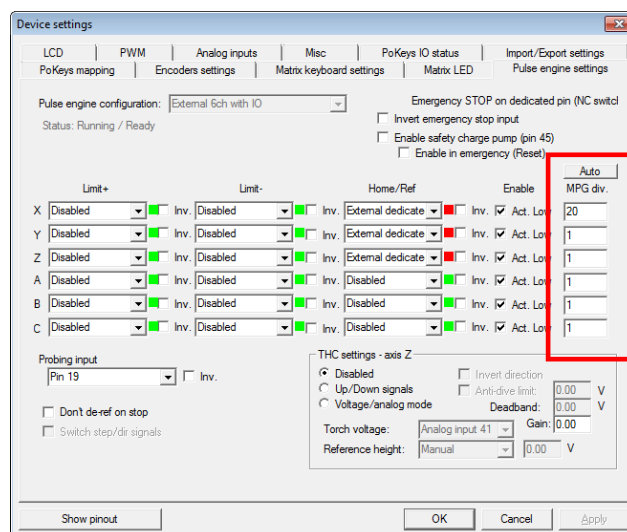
Device settings

LCD | PWM | Analog inputs | Misc | PoKeys IO status | Import/Export settings
PoKeys mapping | Encoders settings | Matrix keyboard settings | Matrix LED | Pulse engine settings

Pulse engine configuration: External 6ch with IO
Status: Running / Ready

Emergency STOP on dedicated pin (NC switcl
Invert emergency stop input
Enable safety charge pump (pin 45)
Enable in emergency (Reset)

Auto
MPG div.

| | Limit+ | | Limit- | | Home/Ref | | Enable | MPG div. |
|---|---|---|---|---|---|---|---|---|
| X | Disabled | Inv. | Disabled | Inv. | External dedicate | Inv. | Act. Low | 20 |
| Y | Disabled | Inv. | Disabled | Inv. | External dedicate | Inv. | Act. Low | 1 |
| Z | Disabled | Inv. | Disabled | Inv. | External dedicate | Inv. | Act. Low | 1 |
| A | Disabled | Inv. | Disabled | Inv. | Disabled | Inv. | Act. Low | 1 |
| B | Disabled | Inv. | Disabled | Inv. | Disabled | Inv. | Act. Low | 1 |
| C | Disabled | Inv. | Disabled | Inv. | Disabled | Inv. | Act. Low | 1 |

Probing input
Pin 19 Inv.

Don't de-ref on stop
Switch step/dir signals

THC settings - axis Z
Disabled
Up/Down signals
Voltage/analog mode
Invert direction
Anti-dive limit: 0.00 V
Deadband: 0.00 V
Torch voltage: Analog input 41 Gain: 0.00
Reference height: Manual 0.00 V

Show pinout
OK
Cancel
Apply